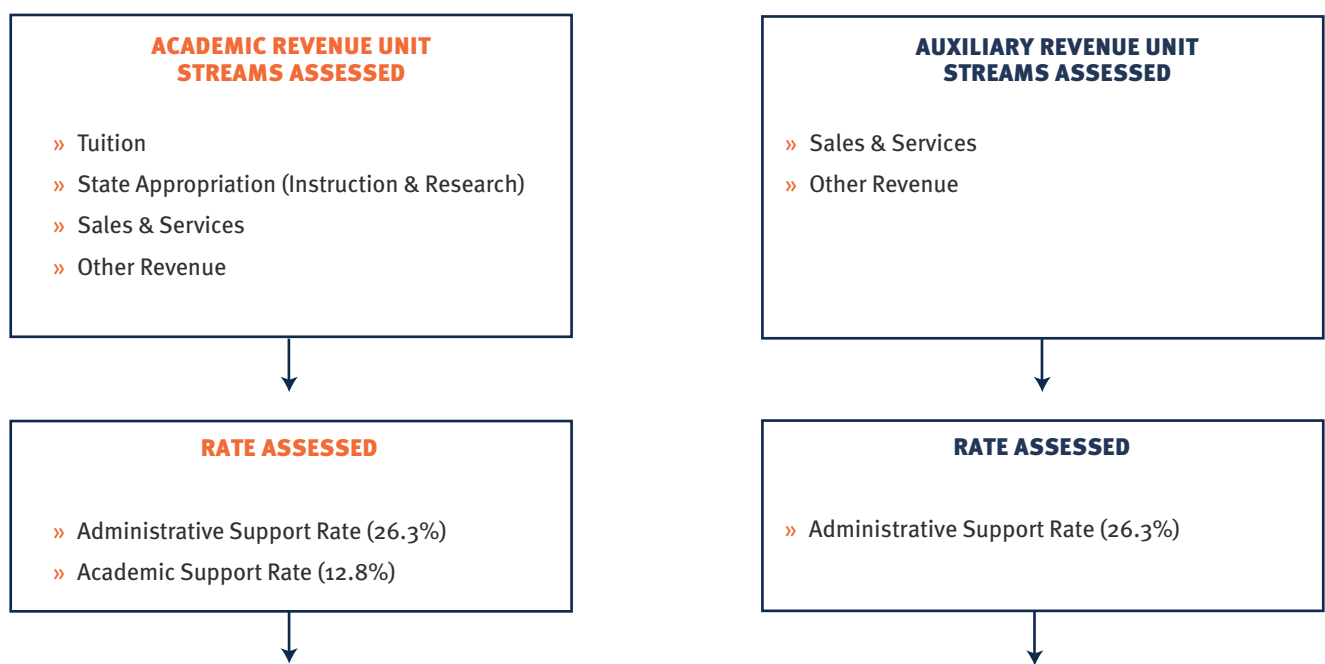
ACADEMIC REVENUE UNIT STREAMS ASSESSED

» Tuition
» State Appropriation (Instruction & Research)
» Sales & Services
» Other Revenue

RATE ASSESSED

» Administrative Support Rate (26.3%)
» Academic Support Rate (12.8%)

AUXILIARY REVENUE UNIT STREAMS ASSESSED

» Sales & Services
» Other Revenue

RATE ASSESSED

» Administrative Support Rate (26.3%)